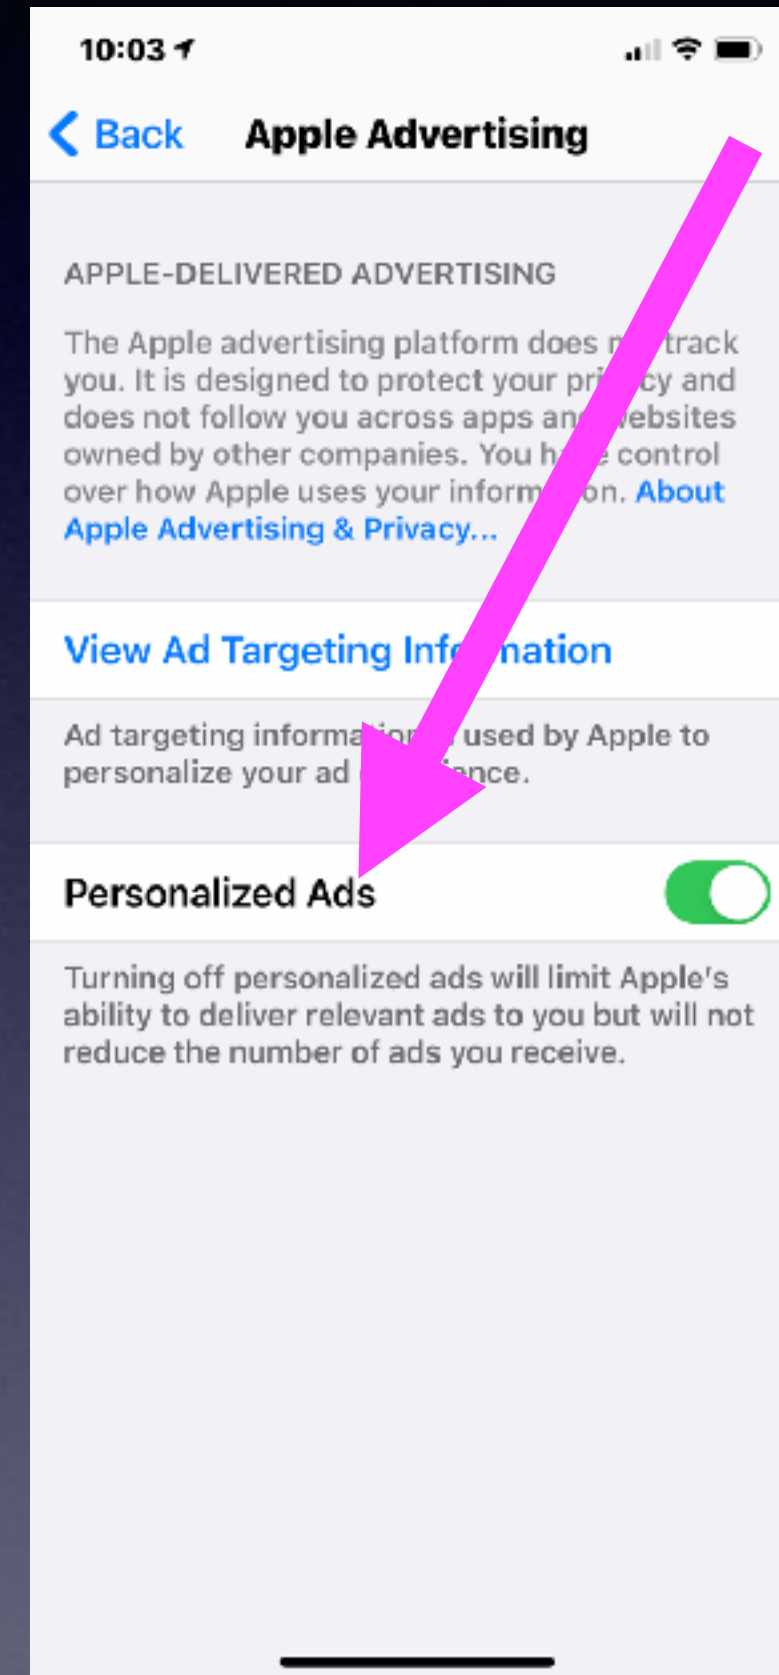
10:03

Back Apple Advertising

APPLE-DELIVERED ADVERTISING

The Apple advertising platform does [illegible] track you. It is designed to protect your pri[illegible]cy and does not follow you across apps an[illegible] websites owned by other companies. You h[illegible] control over how Apple uses your inform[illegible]on. About Apple Advertising & Privacy...

View Ad Targeting Inf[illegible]nation

Ad targeting informa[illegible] used by Apple to personalize your ad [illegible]nce.

Personalized Ads

Turning off personalized ads will limit Apple's ability to deliver relevant ads to you but will not reduce the number of ads you receive.